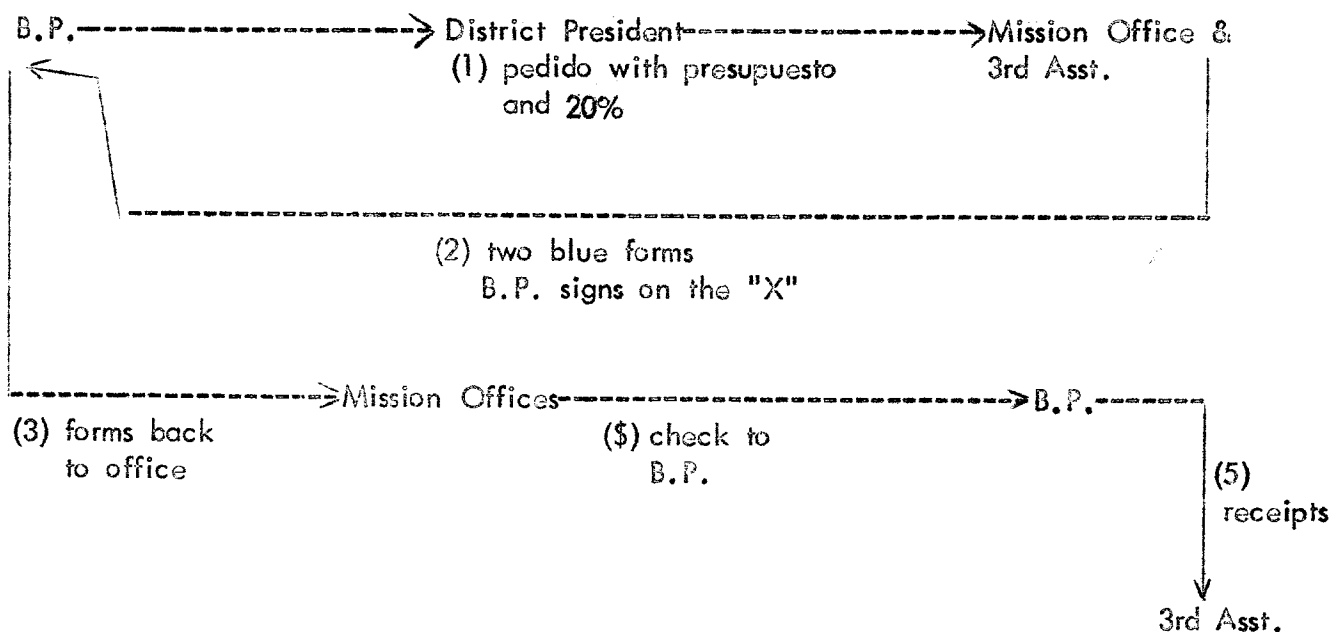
B.P. → District President → Mission Office & 3rd Asst.

(1) pedido with presupuesto and 20%

(2) two blue forms
B.P. signs on the "X"

Mission Offices → B.P.

(3) forms back to office

($) check to B.P.

(5) receipts

3rd Asst.